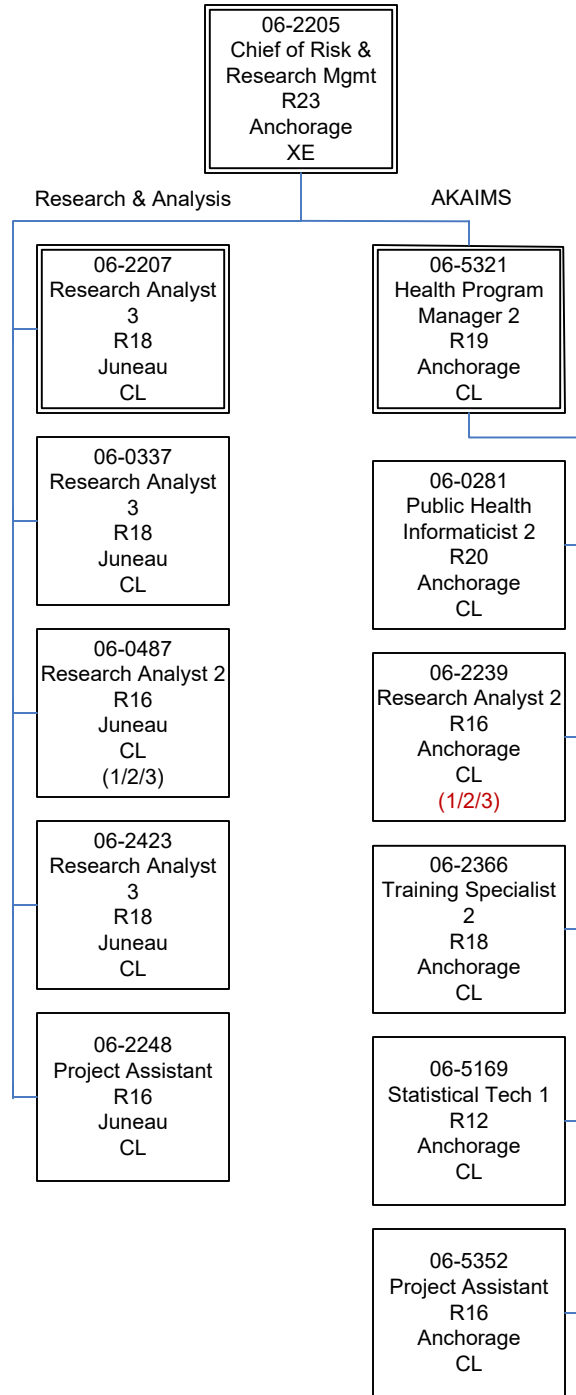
06-2205
Chief of Risk & Research Mgmt
R23
Anchorage
XE

Research & Analysis

06-2207
Research Analyst 3
R18
Juneau
CL

06-0337
Research Analyst 3
R18
Juneau
CL

06-0487
Research Analyst 2
R16
Juneau
CL
(1/2/3)

06-2423
Research Analyst 3
R18
Juneau
CL

06-2248
Project Assistant
R16
Juneau
CL

AKAIMS

06-5321
Health Program Manager 2
R19
Anchorage
CL

06-0281
Public Health Informaticist 2
R20
Anchorage
CL

06-2239
Research Analyst 2
R16
Anchorage
CL
(1/2/3)

06-2366
Training Specialist 2
R18
Anchorage
CL

06-5169
Statistical Tech 1
R12
Anchorage
CL

06-5352
Project Assistant
R16
Anchorage
CL